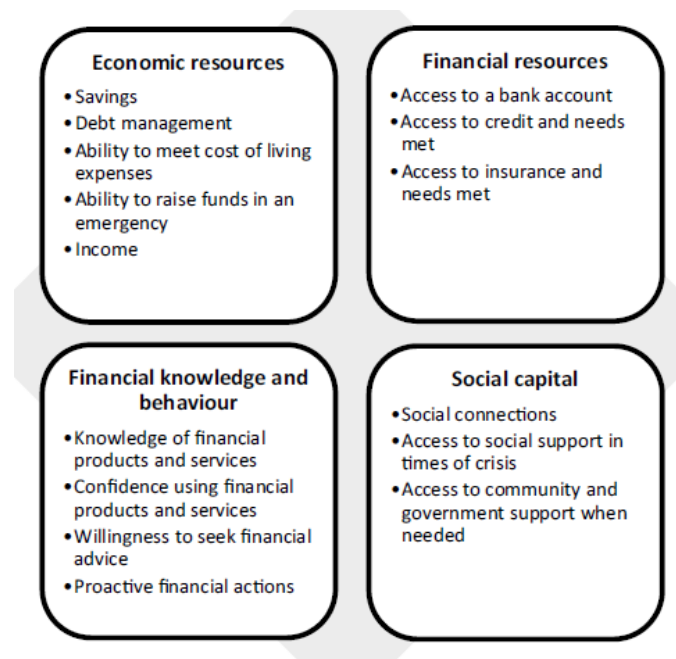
**Economic resources**

- Savings
- Debt management
- Ability to meet cost of living expenses
- Ability to raise funds in an emergency
- Income

**Financial resources**

- Access to a bank account
- Access to credit and needs met
- Access to insurance and needs met

**Financial knowledge and behaviour**

- Knowledge of financial products and services
- Confidence using financial products and services
- Willingness to seek financial advice
- Proactive financial actions

**Social capital**

- Social connections
- Access to social support in times of crisis
- Access to community and government support when needed